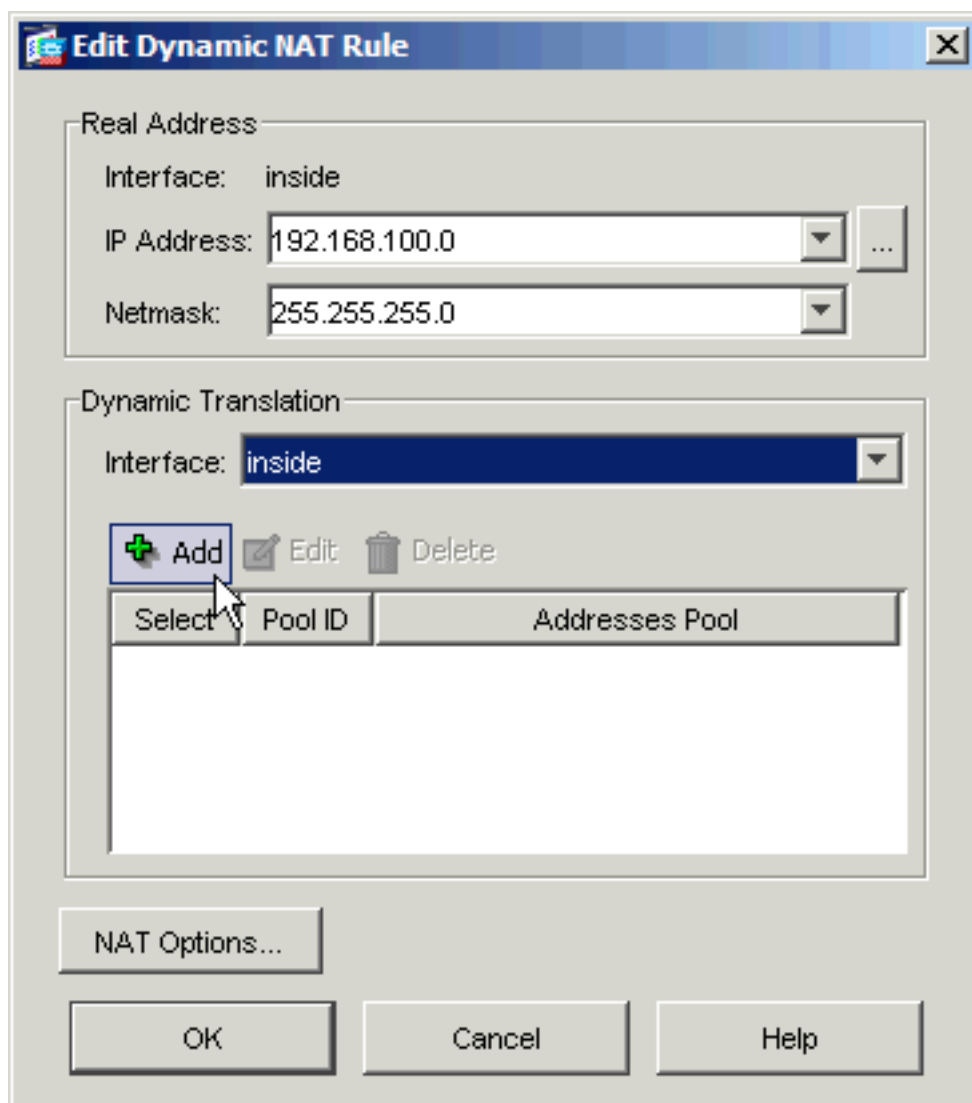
Edit Dynamic NAT Rule
X

Real Address
Interface: inside
IP Address: 192.168.100.0
...
Netmask: 255.255.255.0

Dynamic Translation
Interface: inside

Add Edit Delete

| Select | Pool ID | Addresses Pool |
|---|---|---|

NAT Options...

OK Cancel Help